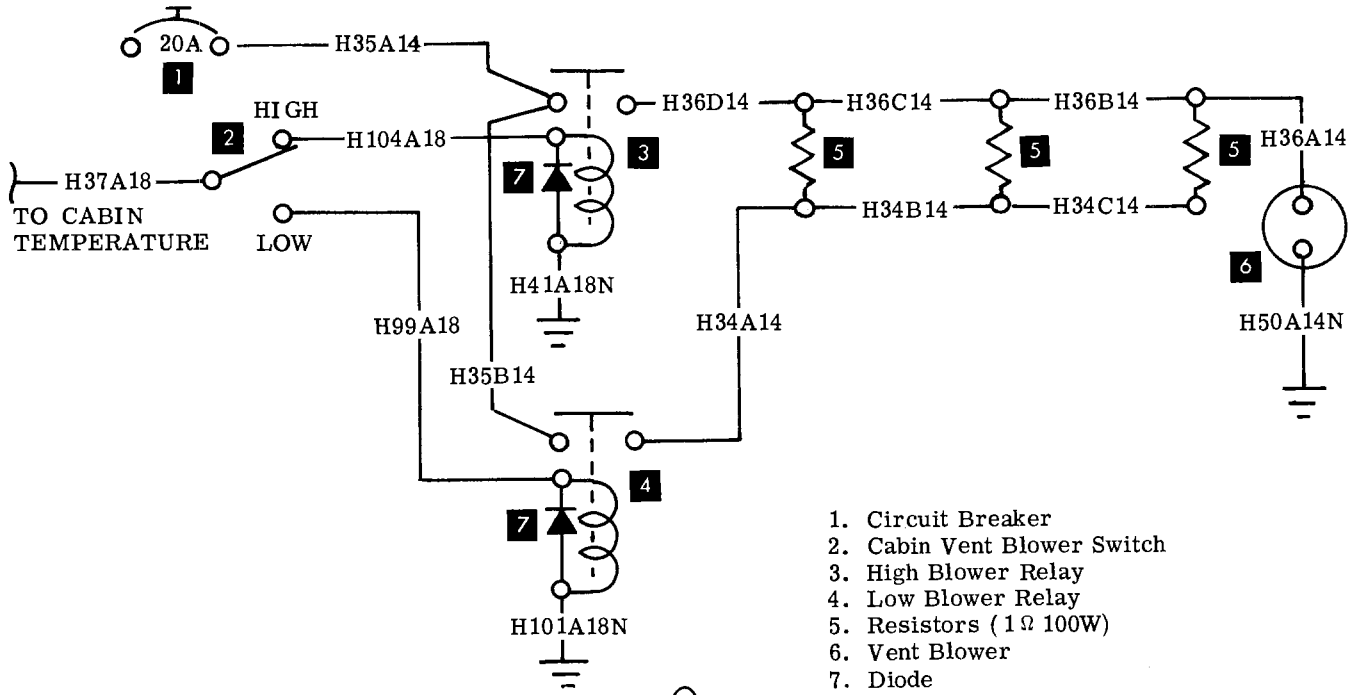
20A
1
H35A14
HIGH
2
H104A18
H37A18
TO CABIN TEMPERATURE
LOW
3
7
H36D14
H36C14
H36B14
5
5
5
H36A14
H34B14
H34C14
6
H41A18N
H34A14
H50A14N
H99A18
H35B14
4
7
H101A18N

1. Circuit Breaker
2. Cabin Vent Blower Switch
3. High Blower Relay
4. Low Blower Relay
5. Resistors ($1\,\Omega$ 100W)
6. Vent Blower
7. Diode